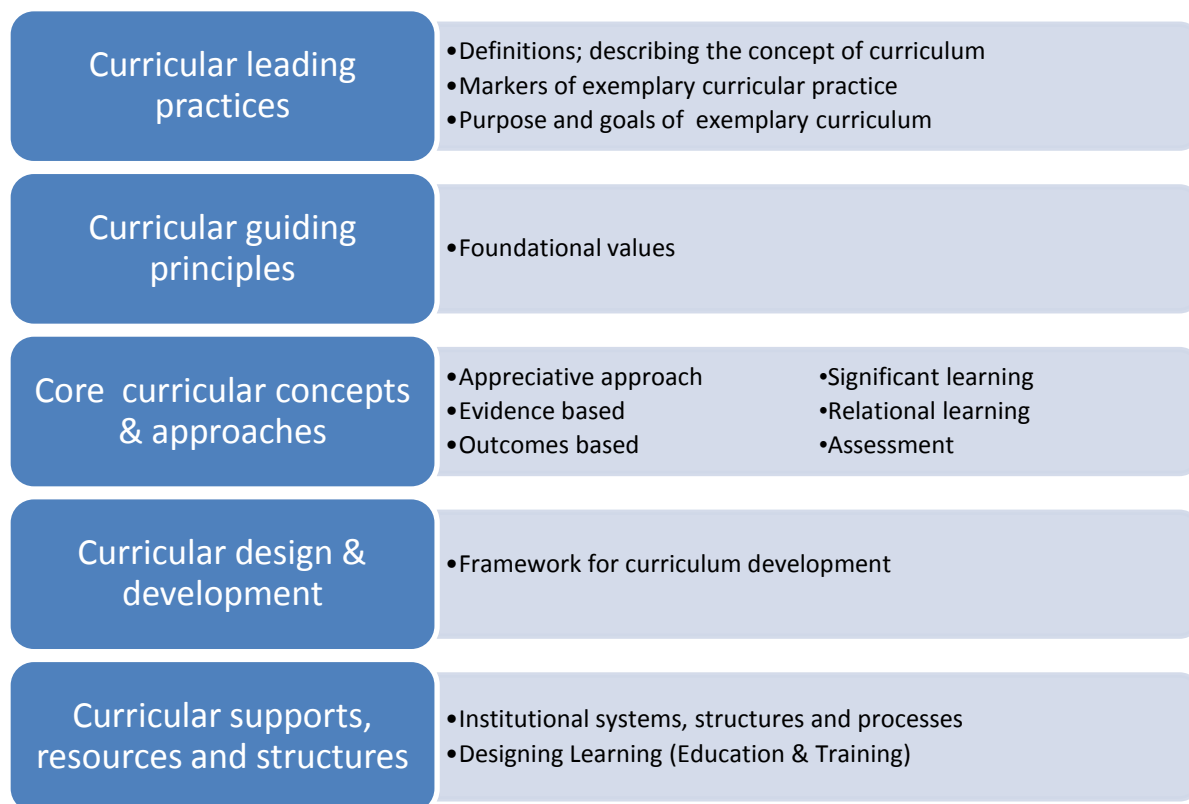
Curricular leading practices

•Definitions; describing the concept of curriculum
•Markers of exemplary curricular practice
•Purpose and goals of exemplary curriculum

Curricular guiding principles

•Foundational values

Core curricular concepts & approaches

•Appreciative approach
•Evidence based
•Outcomes based

•Significant learning
•Relational learning
•Assessment

Curricular design & development

•Framework for curriculum development

Curricular supports, resources and structures

•Institutional systems, structures and processes
•Designing Learning (Education & Training)